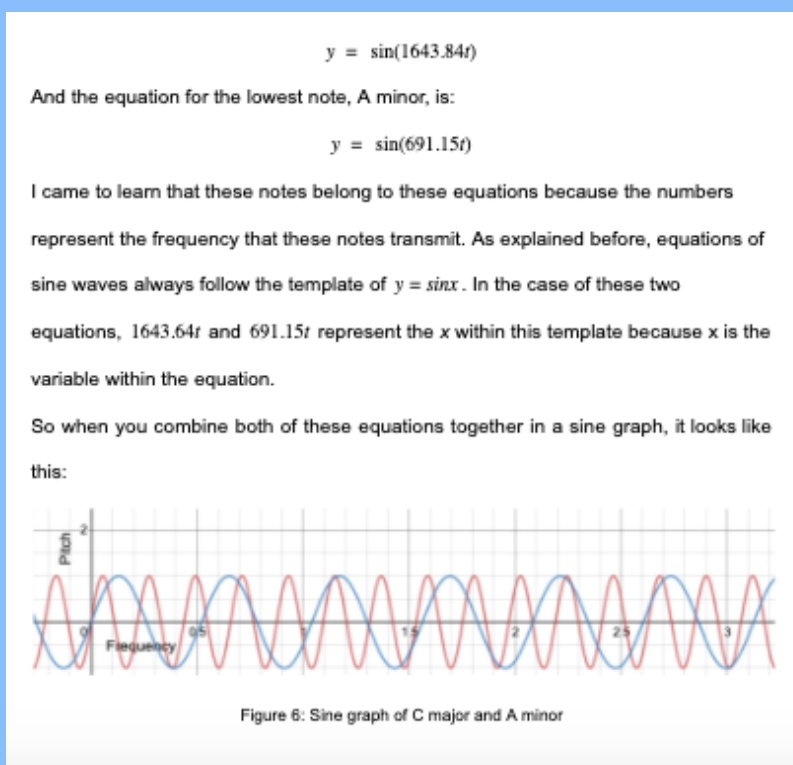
$y = \sin(1643.84t)$

And the equation for the lowest note, A minor, is:

$y = \sin(691.15t)$

I came to learn that these notes belong to these equations because the numbers represent the frequency that these notes transmit. As explained before, equations of sine waves always follow the template of $y = \sin x$. In the case of these two equations, $1643.64t$ and $691.15t$ represent the x within this template because x is the variable within the equation.

So when you combine both of these equations together in a sine graph, it looks like this:

2
Pitch
0
Frequency
0.5
1
1.5
2
2.5
3

Figure 6: Sine graph of C major and A minor